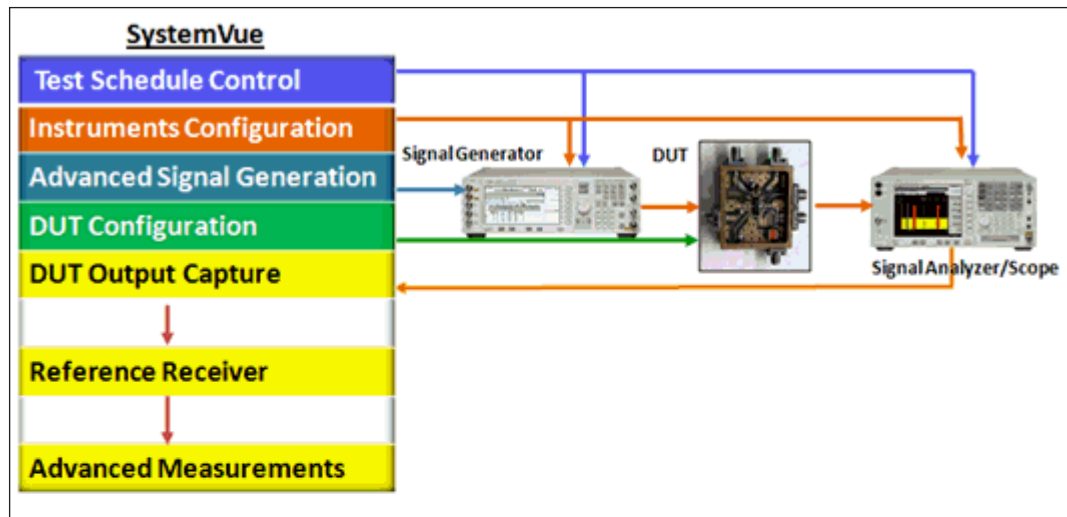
SystemVue

Test Schedule Control

Instruments Configuration

Advanced Signal Generation

DUT Configuration

DUT Output Capture

Reference Receiver

Advanced Measurements

Signal Generator

DUT

Signal Analyzer/Scope